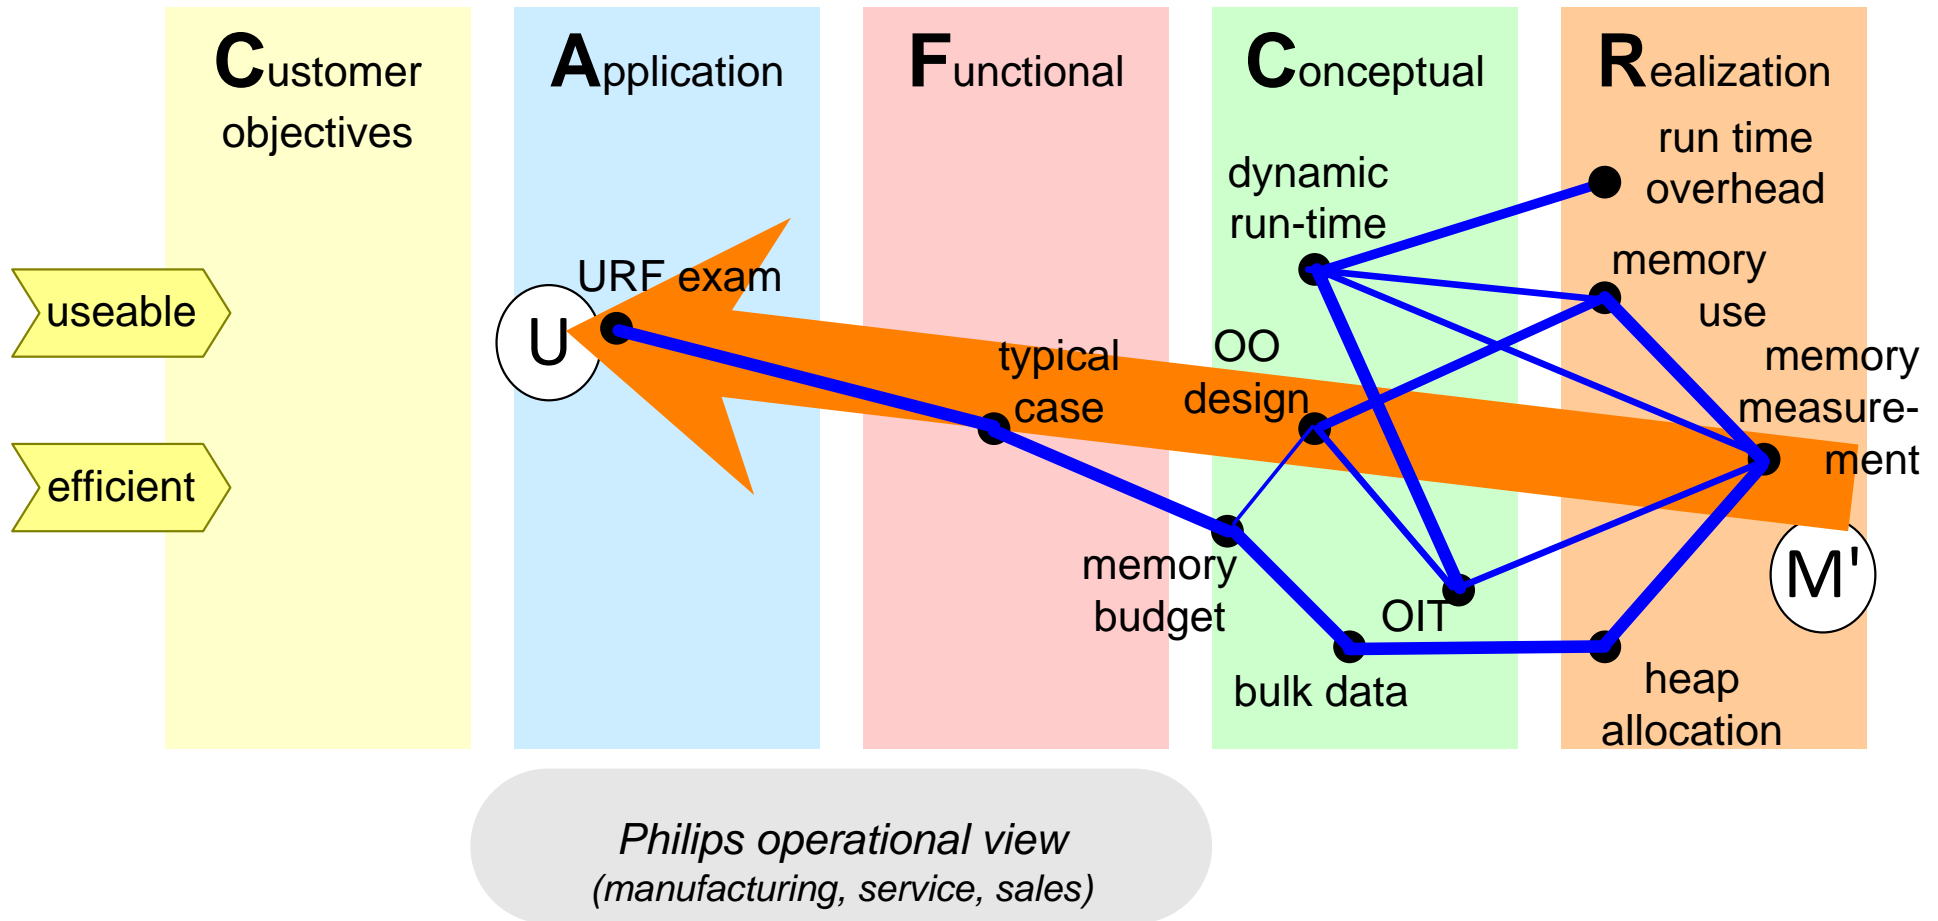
Customer objectives

Application

Functional

Conceptual

Realization

useable

efficient

U

URF exam

typical case

OO design

dynamic run-time

run time overhead

memory use

memory measurement

M'

memory budget

OIT

bulk data

heap allocation

Philips operational view
(manufacturing, service, sales)